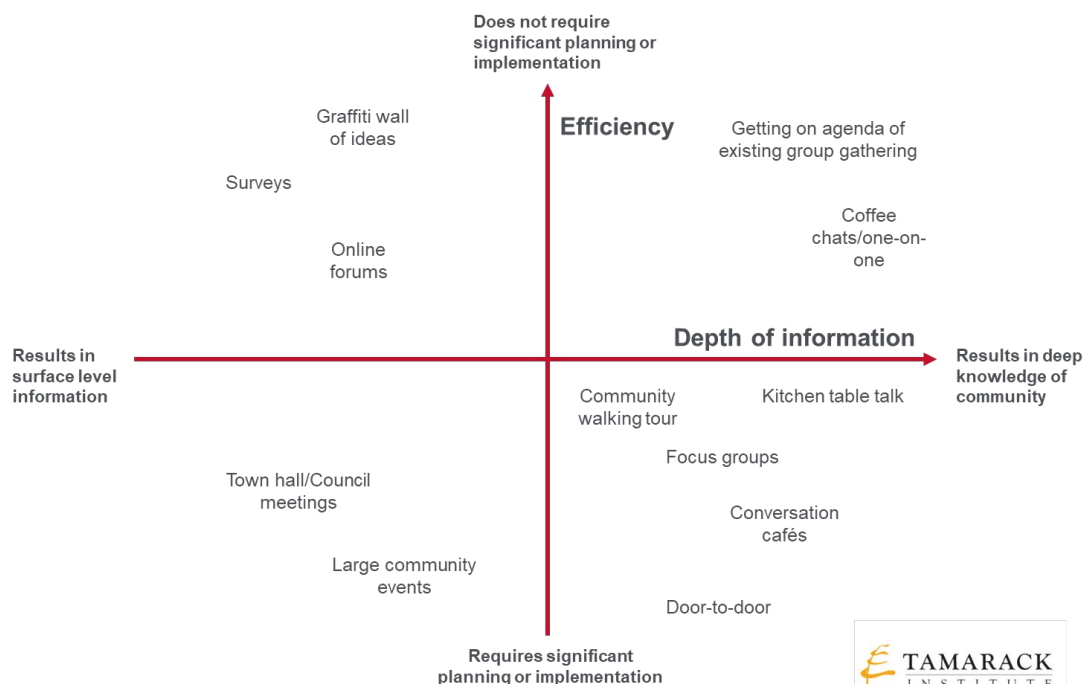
Does not require significant planning or implementation

Efficiency

Graffiti wall of ideas

Getting on agenda of existing group gathering

Surveys

Coffee chats/one-on-one

Online forums

Depth of information

Results in surface level information

Results in deep knowledge of community

Community walking tour

Kitchen table talk

Focus groups

Town hall/Council meetings

Conversation cafés

Large community events

Door-to-door

Requires significant planning or implementation

TAMARACK INSTITUTE